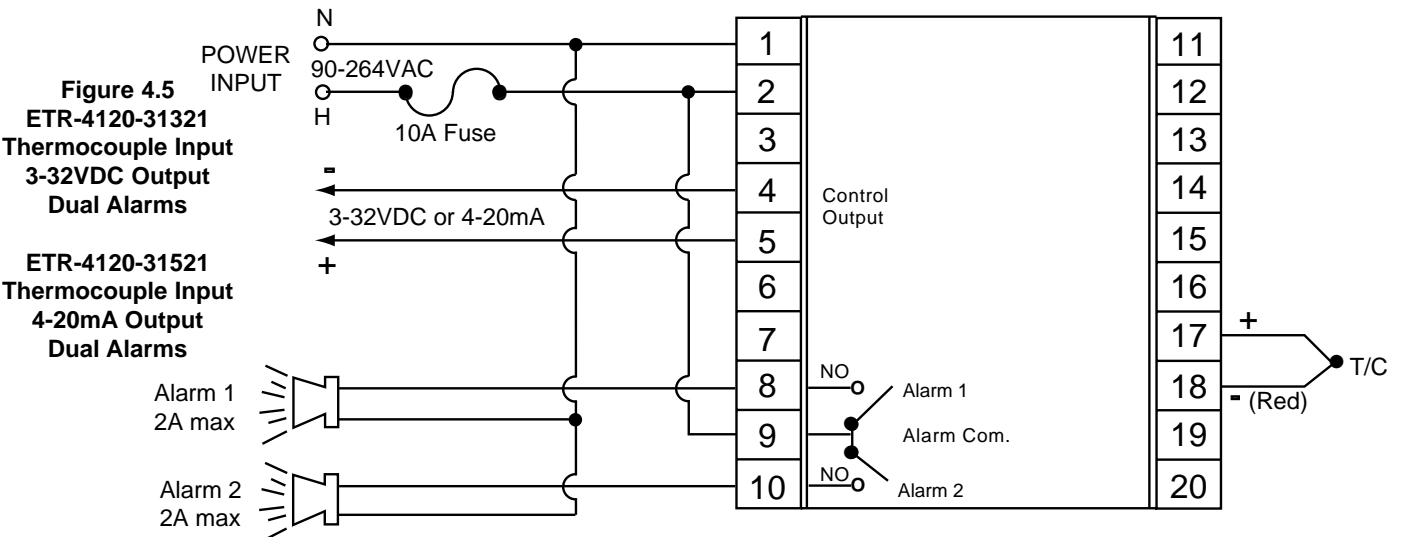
Figure 4.5
ETR-4120-31321
Thermocouple Input
3-32VDC Output
Dual Alarms

ETR-4120-31521
Thermocouple Input
4-20mA Output
Dual Alarms

N
POWER INPUT
90-264VAC
H
10A Fuse

-
3-32VDC or 4-20mA
+

Alarm 1
2A max

Alarm 2
2A max

1
2
3
4
5
6
7
8
9
10

Control Output

NO
Alarm 1
Alarm Com.
NO
Alarm 2

11
12
13
14
15
16
17
18
19
20

+
T/C
- (Red)